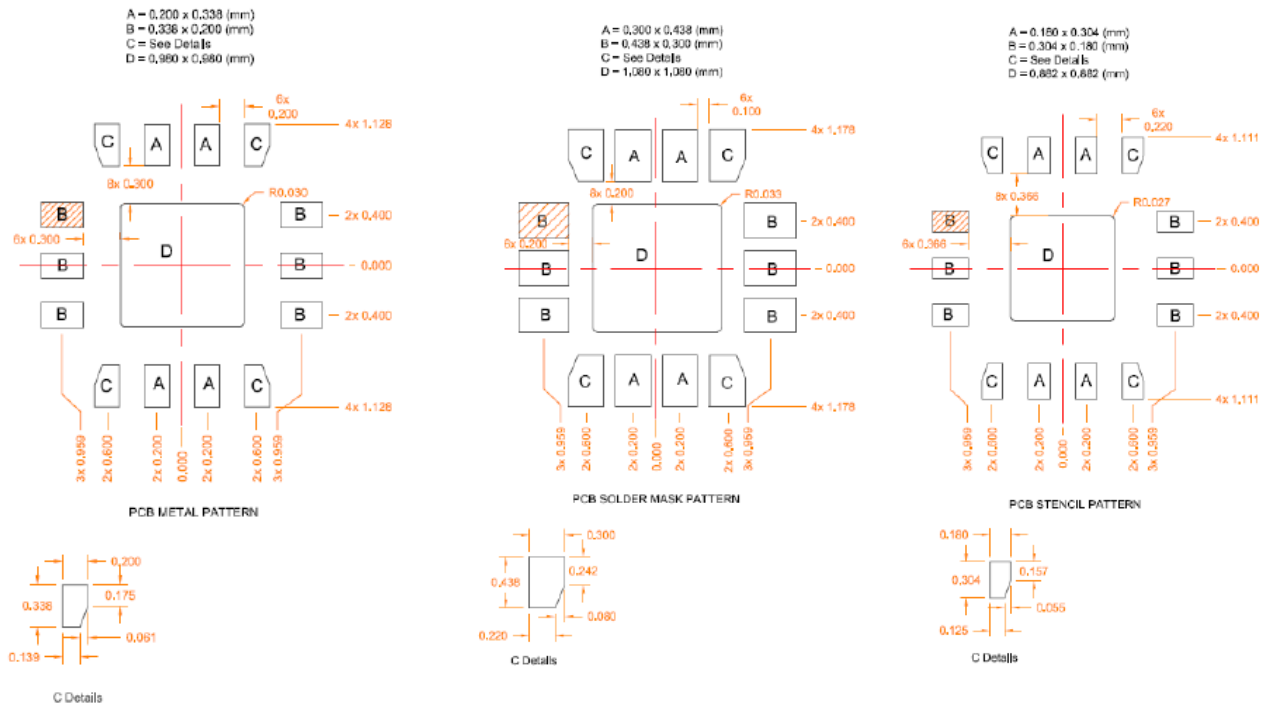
A = 0.200 x 0.338 (mm)
B = 0.338 x 0.200 (mm)
C = See Details
D = 0.980 x 0.980 (mm)

6x 0.200
4x 1.128
C A A C
8x 0.300
R0.030
B
B 2x 0.400
6x 0.300
D
B B 0.000
B B 2x 0.400
C A A C
4x 1.128
3x 0.959 2x 0.600 2x 0.200 0.000 2x 0.200 2x 0.600 3x 0.959

PCB METAL PATTERN

0.200
0.175
0.338
0.061
0.139
C Details

A = 0.300 x 0.438 (mm)
B = 0.438 x 0.300 (mm)
C = See Details
D = 1.080 x 1.080 (mm)

6x 0.100
4x 1.178
C A A C
8x 0.200
R0.033
B
B 2x 0.400
6x 0.200
D
B B 0.000
B B 2x 0.400
C A A C
4x 1.178
3x 0.959 2x 0.600 2x 0.200 0.000 2x 0.200 2x 0.600 3x 0.959

PCB SOLDER MASK PATTERN

0.300
0.438
0.242
0.080
0.220
C Details

A = 0.180 x 0.304 (mm)
B = 0.304 x 0.180 (mm)
C = See Details
D = 0.882 x 0.882 (mm)

6x 0.220
4x 1.111
C A A C
8x 0.366
R0.027
B
B 2x 0.400
6x 0.366
D
B B 0.000
B B 2x 0.400
C A A C
4x 1.111
3x 0.959 2x 0.600 2x 0.200 0.000 2x 0.200 2x 0.600 3x 0.958

PCB STENCIL PATTERN

0.180
0.304
0.157
0.055
0.125
C Details